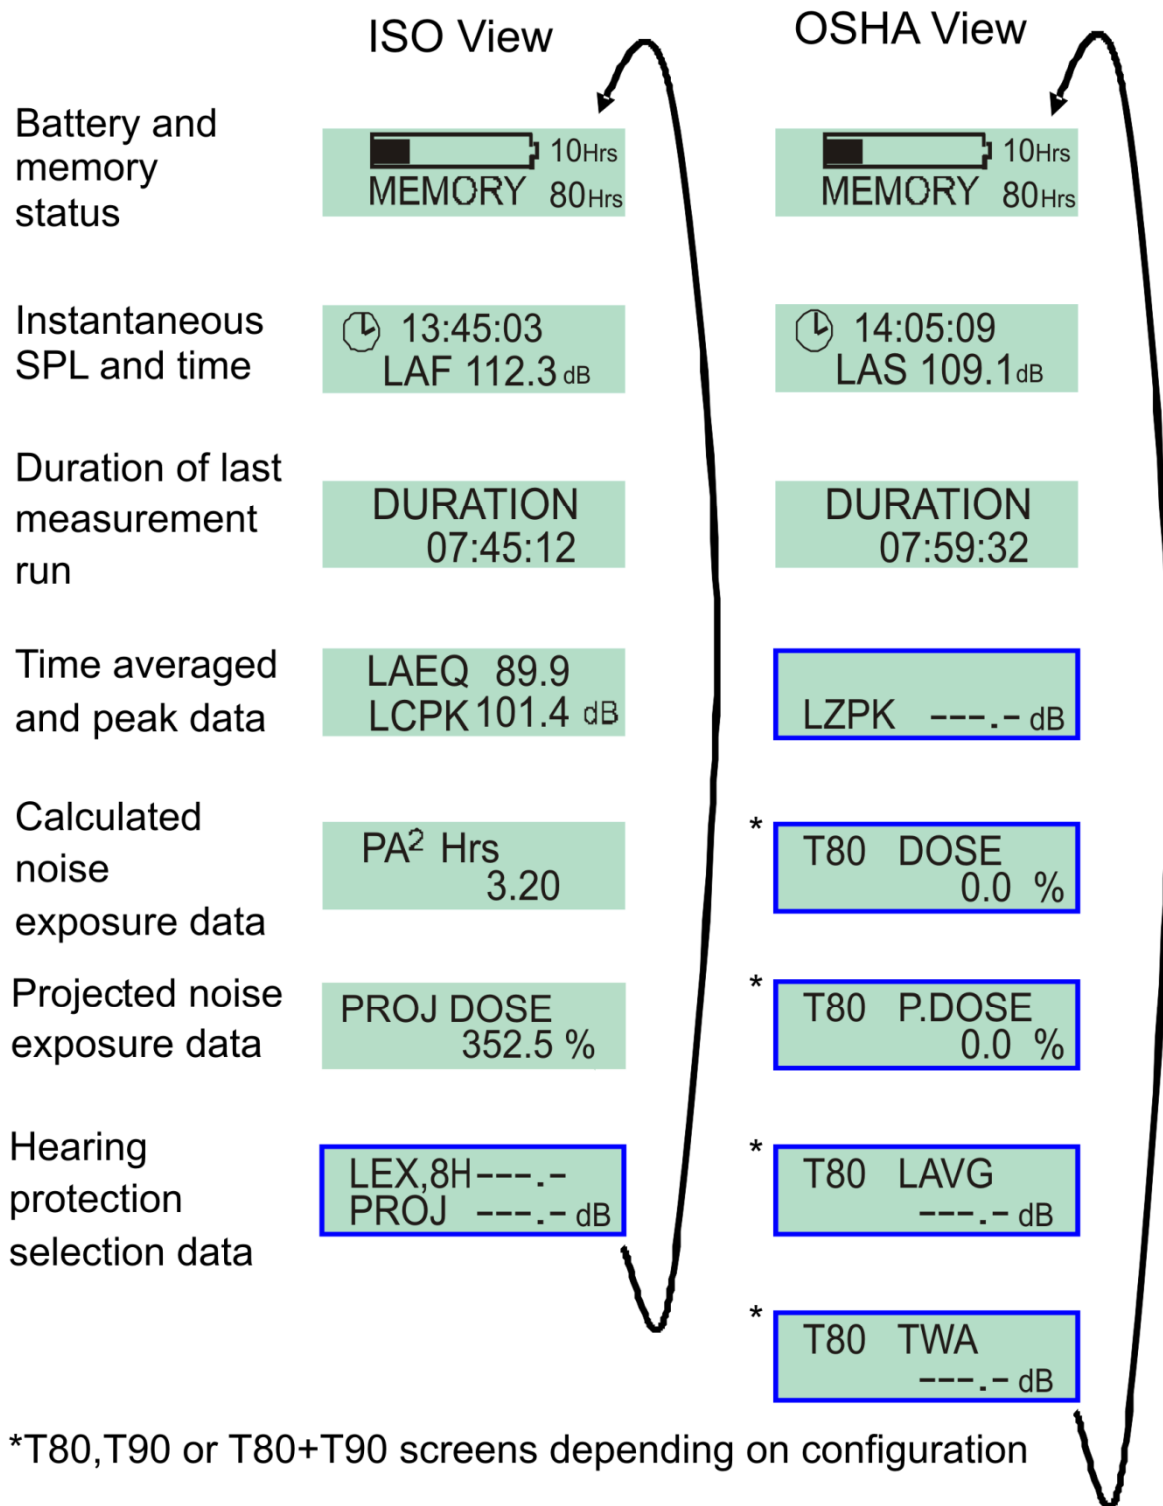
ISO View

OSHA View

Battery and memory status

10Hrs
MEMORY 80Hrs

10Hrs
MEMORY 80Hrs

Instantaneous SPL and time

13:45:03
LAF 112.3 dB

14:05:09
LAS 109.1 dB

Duration of last measurement run

DURATION
07:45:12

DURATION
07:59:32

Time averaged and peak data

LAEQ 89.9
LCPK 101.4 dB

LZPK ---.- dB

Calculated noise exposure data

PA$^2$ Hrs
3.20

* T80 DOSE
0.0 %

Projected noise exposure data

PROJ DOSE
352.5 %

* T80 P.DOSE
0.0 %

Hearing protection selection data

LEX,8H ---.-
PROJ ---.- dB

* T80 LAVG
---.- dB

* T80 TWA
---.- dB

*T80,T90 or T80+T90 screens depending on configuration